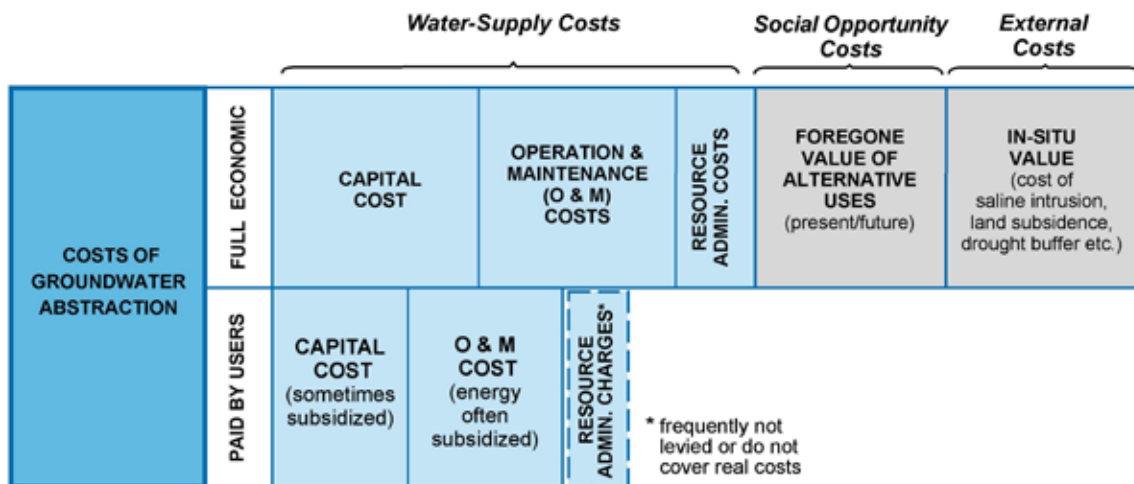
Water-Supply Costs

Social Opportunity Costs

External Costs

COSTS OF GROUNDWATER ABSTRACTION

FULL ECONOMIC

CAPITAL COST

OPERATION & MAINTENANCE (O & M) COSTS

RESOURCE ADMIN. COSTS

FOREGONE VALUE OF ALTERNATIVE USES (present/future)

IN-SITU VALUE (cost of saline intrusion, land subsidence, drought buffer etc.)

PAID BY USERS

CAPITAL COST (sometimes subsidized)

O & M COST (energy often subsidized)

RESOURCE ADMIN. CHARGES*

* frequently not levied or do not cover real costs